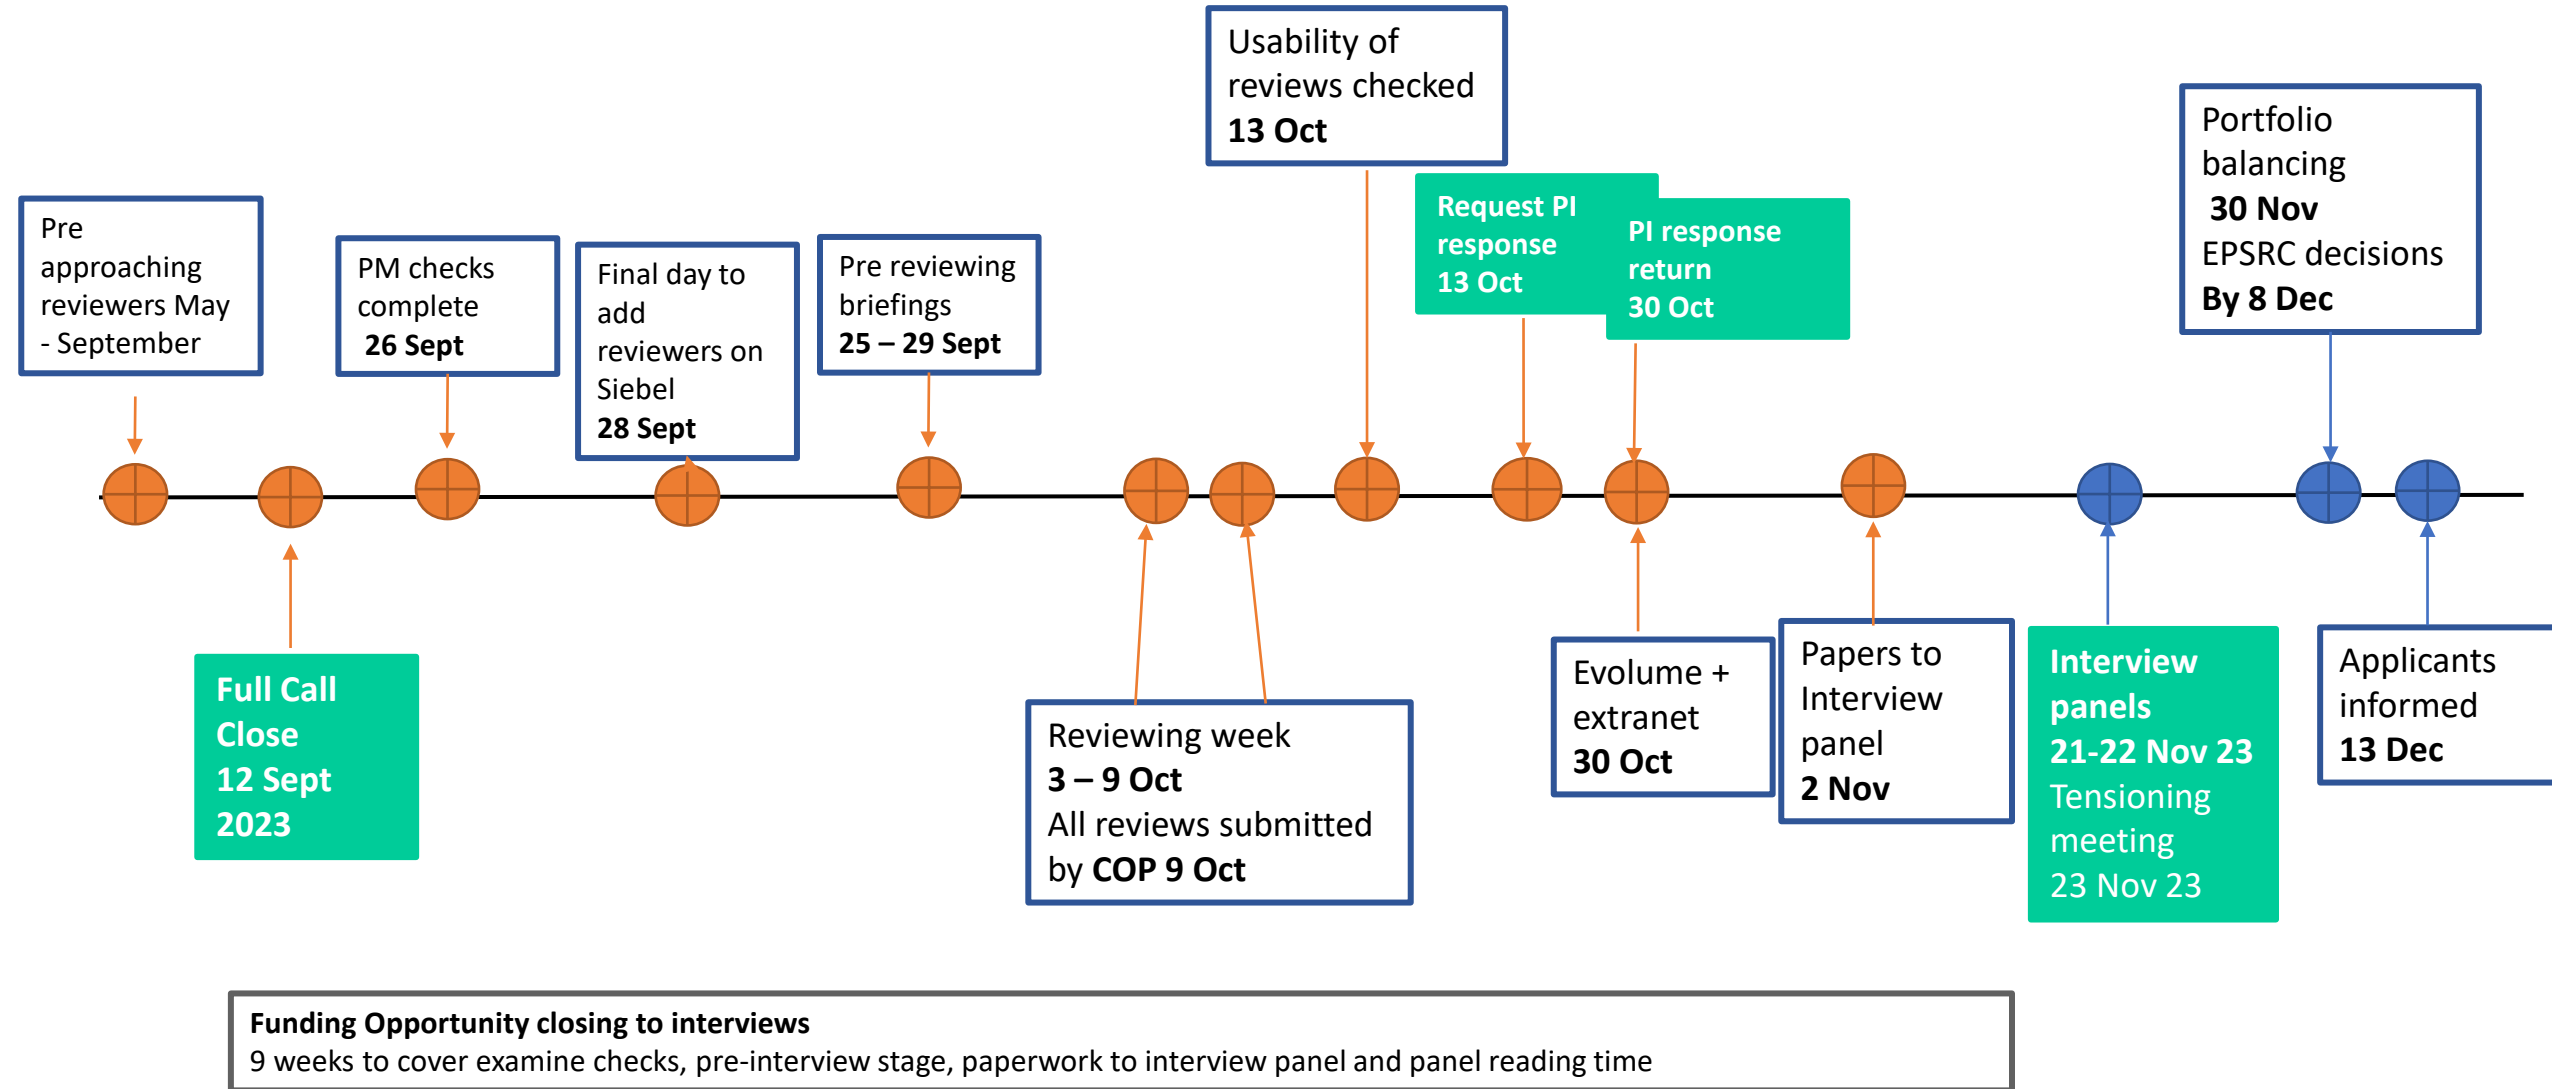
Pre approaching reviewers May - September

Full Call Close 12 Sept 2023

PM checks complete 26 Sept

Final day to add reviewers on Siebel 28 Sept

Pre reviewing briefings 25 – 29 Sept

Reviewing week 3 – 9 Oct All reviews submitted by COP 9 Oct

Usability of reviews checked 13 Oct

Request PI response 13 Oct

PI response return 30 Oct

Evolume + extranet 30 Oct

Papers to Interview panel 2 Nov

Interview panels 21-22 Nov 23 Tensioning meeting 23 Nov 23

Portfolio balancing 30 Nov EPSRC decisions By 8 Dec

Applicants informed 13 Dec

**Funding Opportunity closing to interviews**
9 weeks to cover examine checks, pre-interview stage, paperwork to interview panel and panel reading time